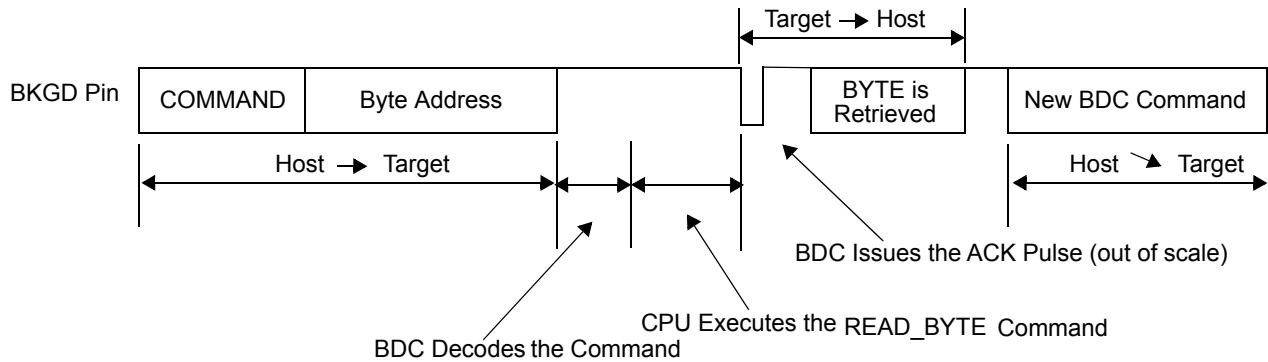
Target → Host

BKGD Pin

COMMAND

Byte Address

BYTE is Retrieved

New BDC Command

Host → Target

Host → Target

BDC Issues the ACK Pulse (out of scale)

CPU Executes the READ_BYTE Command

BDC Decodes the Command